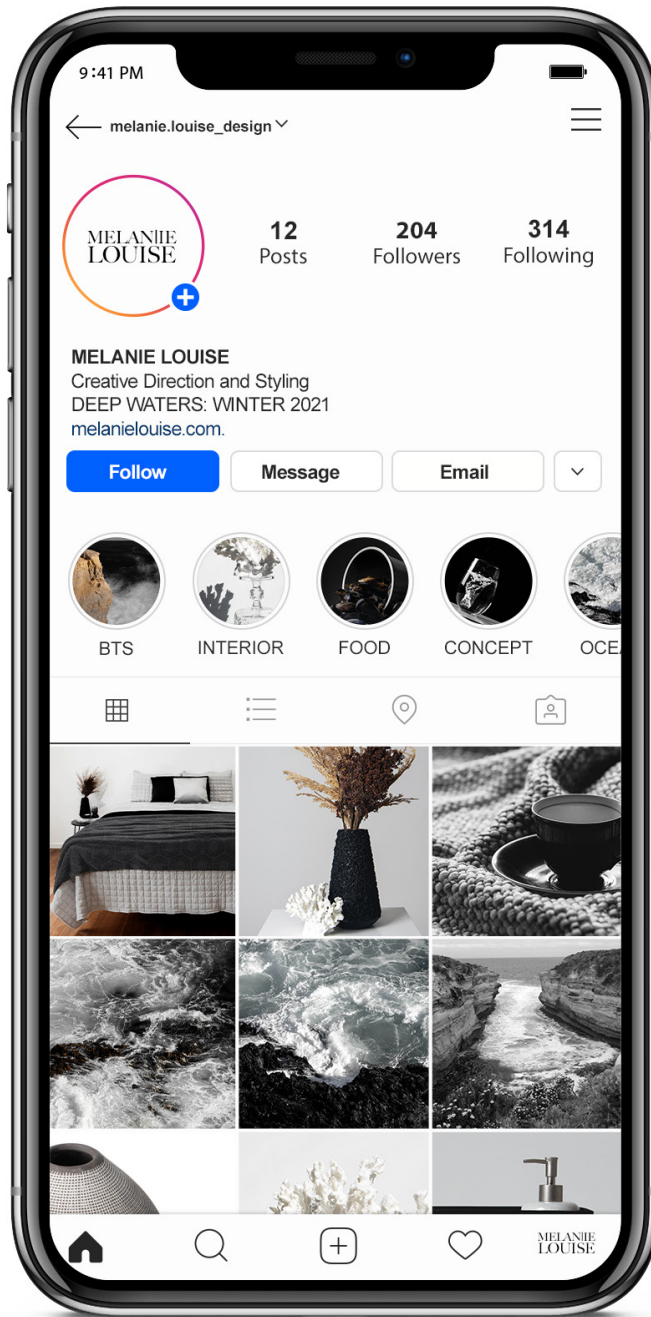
9:41 PM

melanie.louise_design

MELANIE LOUISE

12 Posts

204 Followers

314 Following

MELANIE LOUISE
Creative Direction and Styling
DEEP WATERS: WINTER 2021
melanielouise.com.

Follow

Message

Email

BTS

INTERIOR

FOOD

CONCEPT

OCEA

MELANIE LOUISE